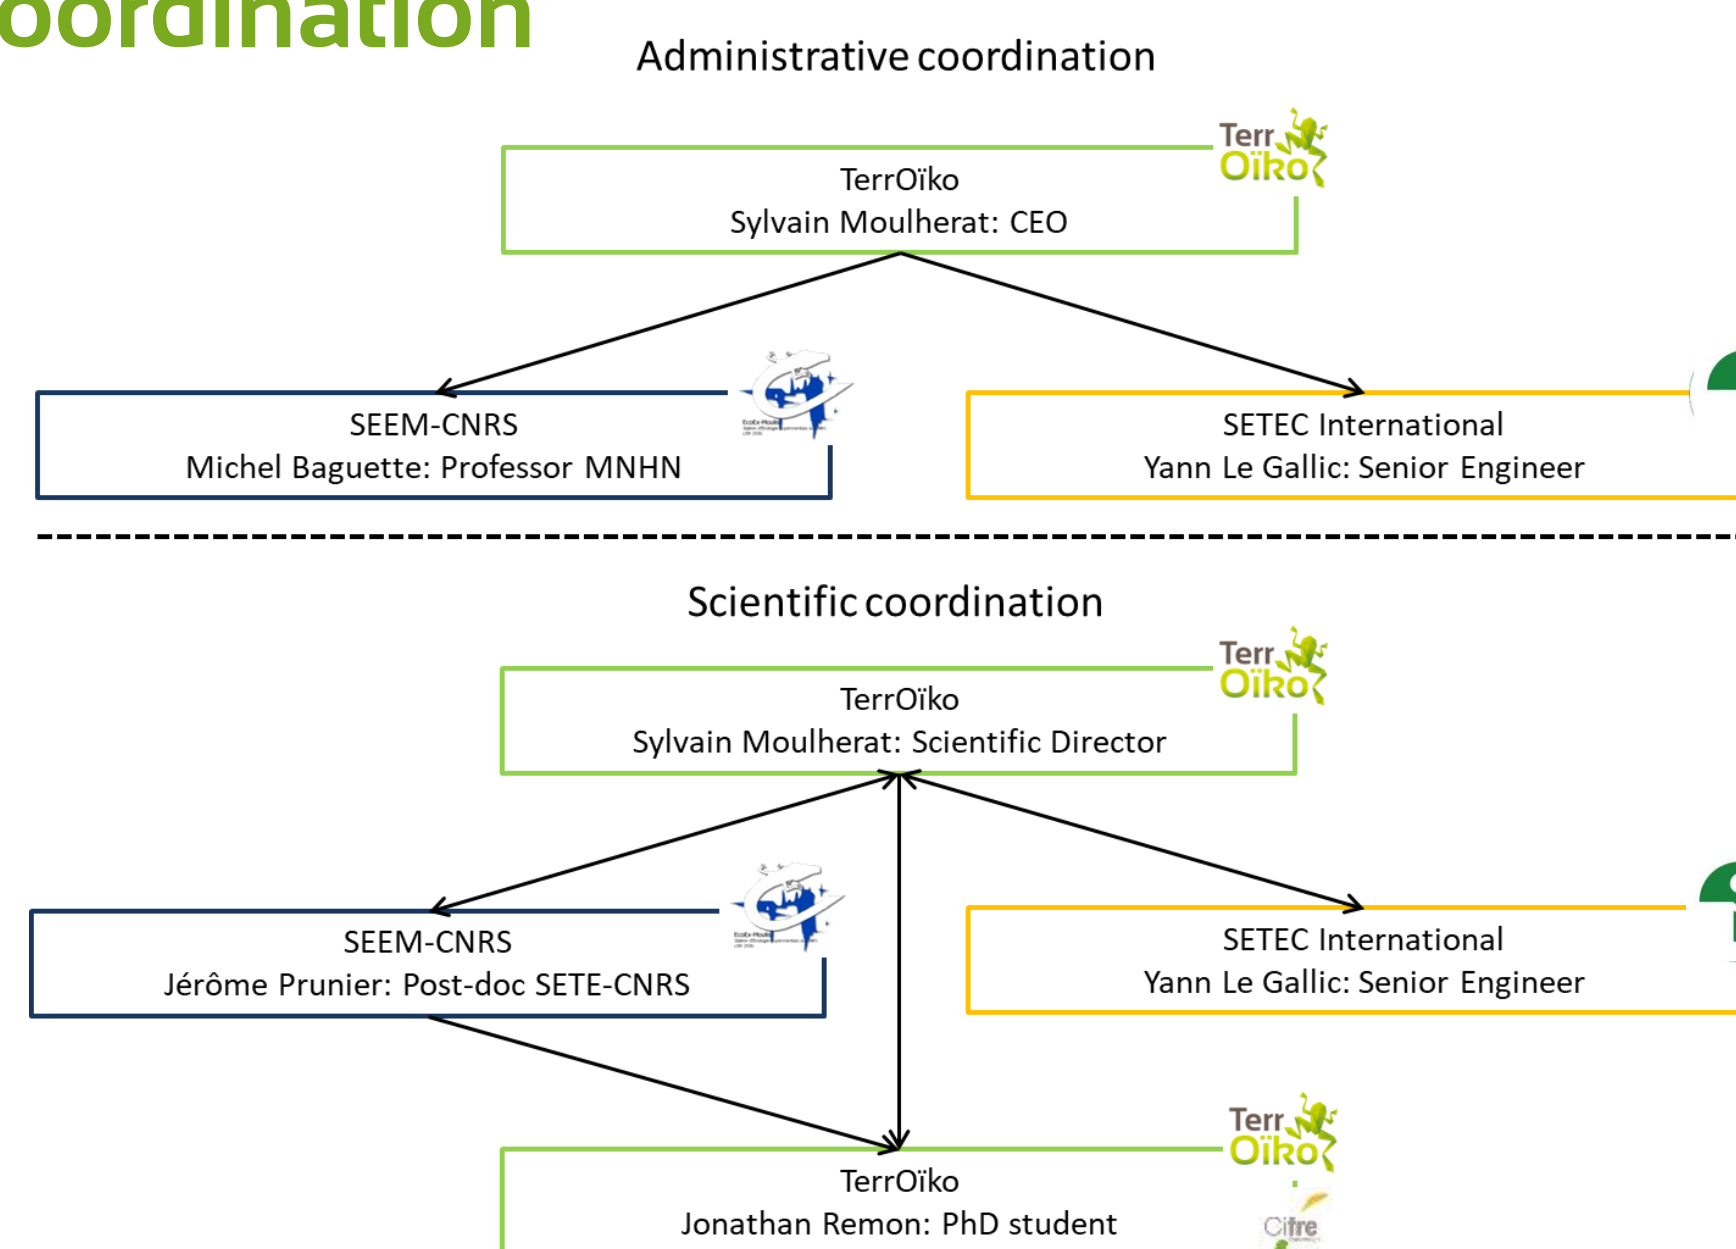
oordination

Administrative coordination

Terr Oïko

TerrOïko
Sylvain Moulherat: CEO

SEEM-CNRS
Michel Baguette: Professor MNHN

SETEC International
Yann Le Gallic: Senior Engineer

Scientific coordination

Terr Oïko

TerrOïko
Sylvain Moulherat: Scientific Director

SEEM-CNRS
Jérôme Prunier: Post-doc SETE-CNRS

SETEC International
Yann Le Gallic: Senior Engineer

Terr Oïko

TerrOïko
Jonathan Remon: PhD student

Cifre